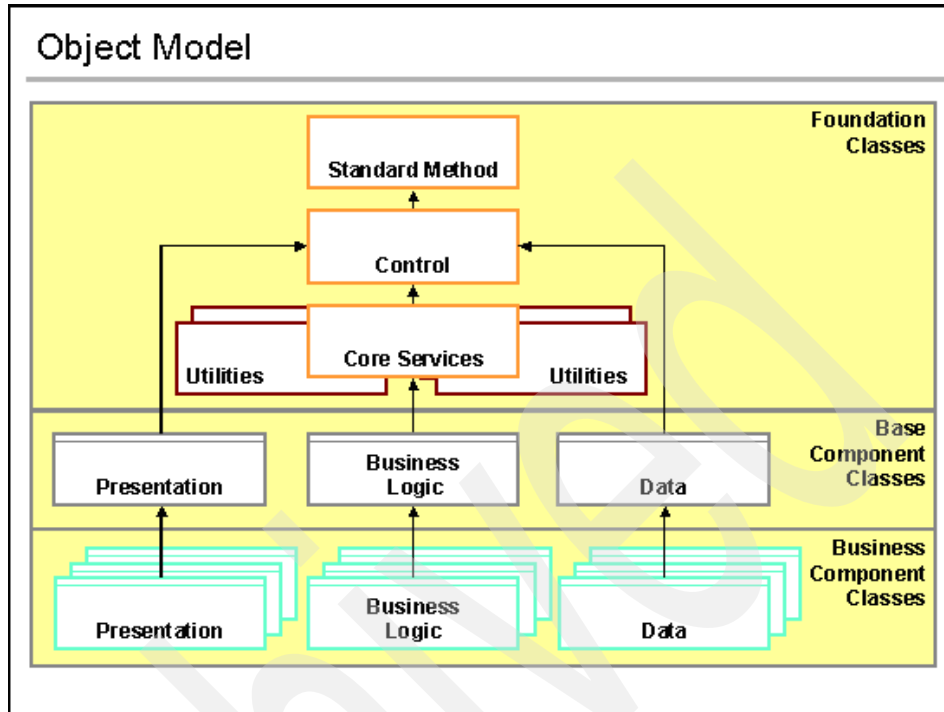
Object Model

Foundation Classes

Standard Method

Control

Core Services

Utilities

Utilities

Base Component Classes

Presentation

Business Logic

Data

Business Component Classes

Presentation

Business Logic

Data